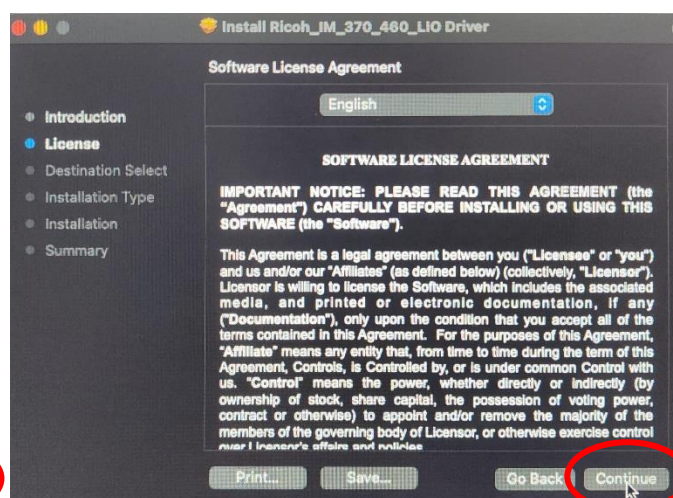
Install Ricoh_IM_370_460_LIO Driver

Software License Agreement

Introduction
License
Destination Select
Installation Type
Installation
Summary

English

SOFTWARE LICENSE AGREEMENT

IMPORTANT NOTICE: PLEASE READ THIS AGREEMENT (the "Agreement") CAREFULLY BEFORE INSTALLING OR USING THIS SOFTWARE (the "Software").

This Agreement is a legal agreement between you ("Licensee" or "you") and us and/or our "Affiliates" (as defined below) (collectively, "Licensor"). Licensor is willing to license the Software, which includes the associated media, and printed or electronic documentation, if any ("Documentation"), only upon the condition that you accept all of the terms contained in this Agreement. For the purposes of this Agreement, "Affiliate" means any entity that, from time to time during the term of this Agreement, Controls, is Controlled by, or is under common Control with us. "Control" means the power, whether directly or indirectly (by ownership of stock, share capital, the possession of voting power, contract or otherwise) to appoint and/or remove the majority of the members of the governing body of Licensor, or otherwise exercise control over Licensor's affairs and policies.

Print... Save... Go Back Continue